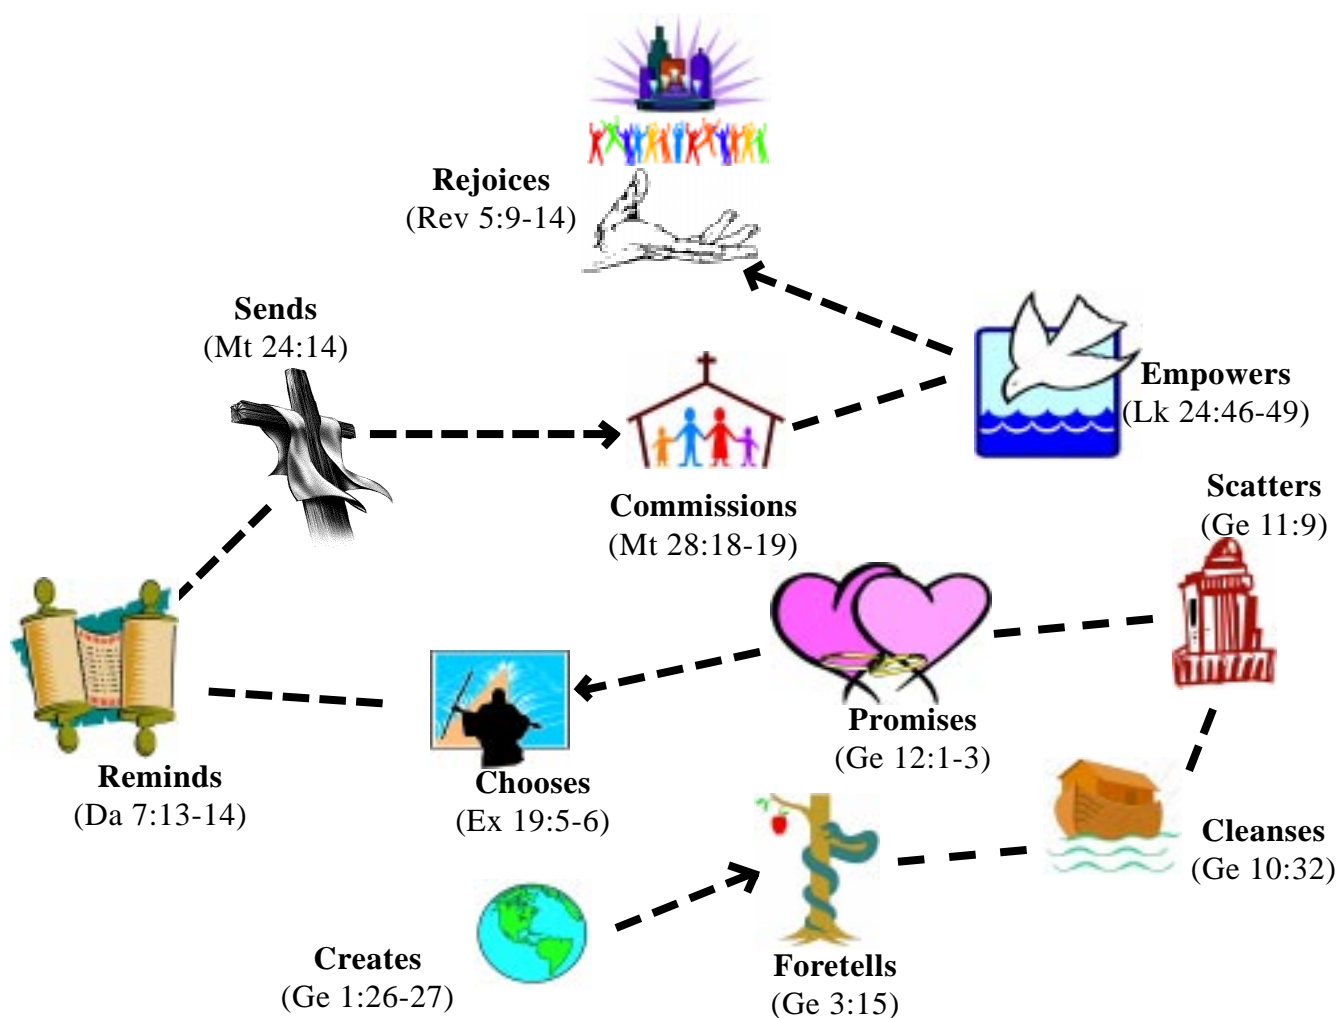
Rejoices
(Rev 5:9-14)

Sends
(Mt 24:14)

Empowers
(Lk 24:46-49)

Commissions
(Mt 28:18-19)

Scatters
(Ge 11:9)

Promises
(Ge 12:1-3)

Reminds
(Da 7:13-14)

Chooses
(Ex 19:5-6)

Cleanses
(Ge 10:32)

Creates
(Ge 1:26-27)

Foretells
(Ge 3:15)